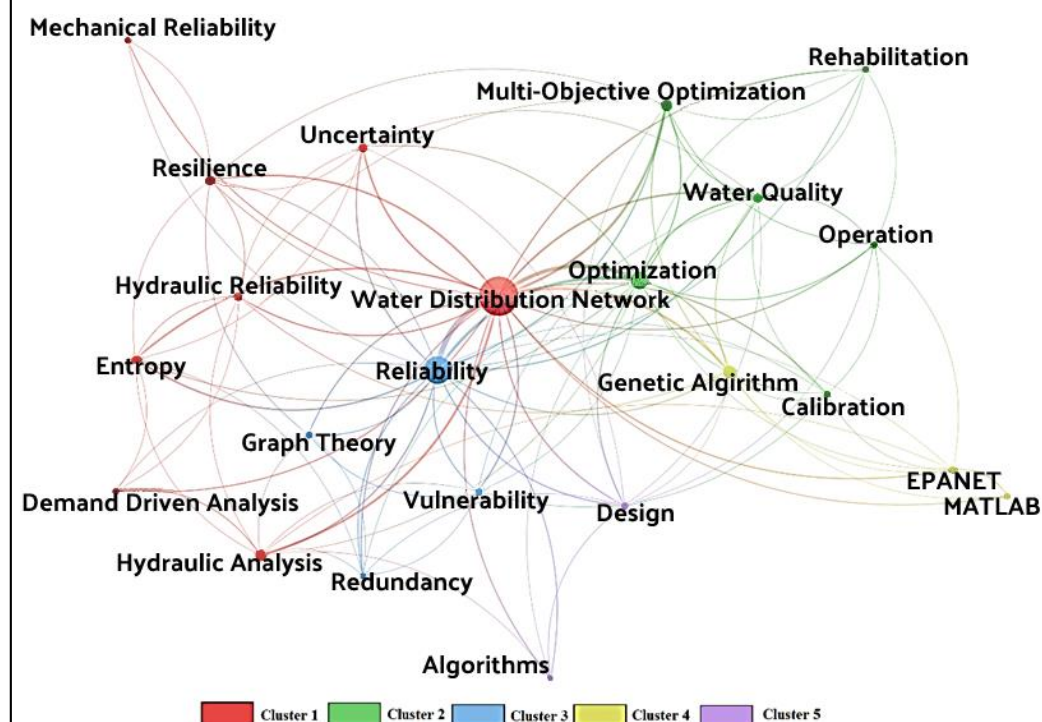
Mechanical Reliability

Rehabilitation

Multi-Objective Optimization

Uncertainty

Resilience

Water Quality

Operation

Optimization

Hydraulic Reliability

Water Distribution Network

Entropy

Reliability

Genetic Algirithm

Calibration

Graph Theory

EPANET

MATLAB

Demand Driven Analysis

Vulnerability

Design

Hydraulic Analysis

Redundancy

Algorithms

Cluster 1 Cluster 2 Cluster 3 Cluster 4 Cluster 5